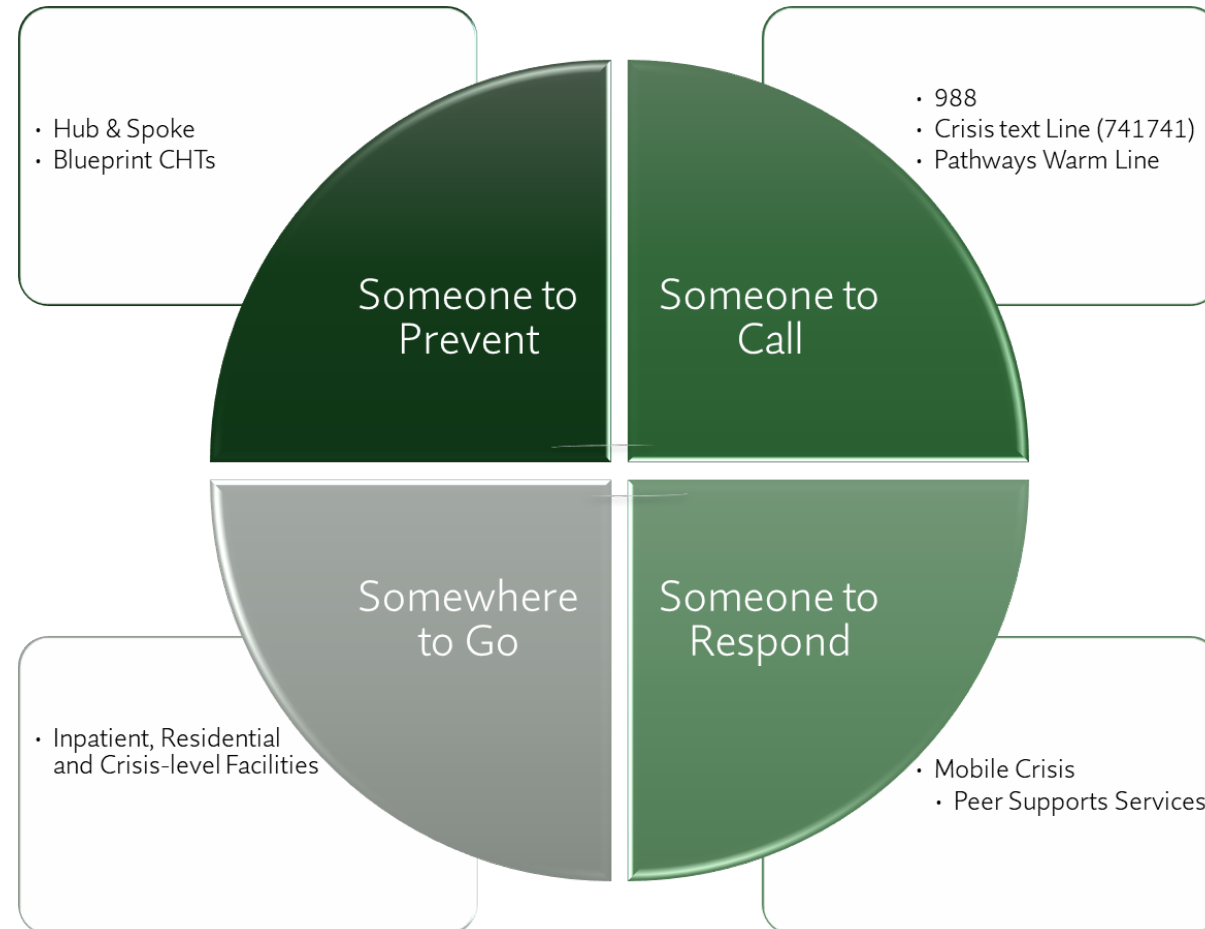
• Hub & Spoke
• Blueprint CHTs

• 988
• Crisis text Line (741741)
• Pathways Warm Line

Someone to Prevent

Someone to Call

Somewhere to Go

Someone to Respond

• Inpatient, Residential and Crisis-level Facilities

• Mobile Crisis
• Peer Supports Services